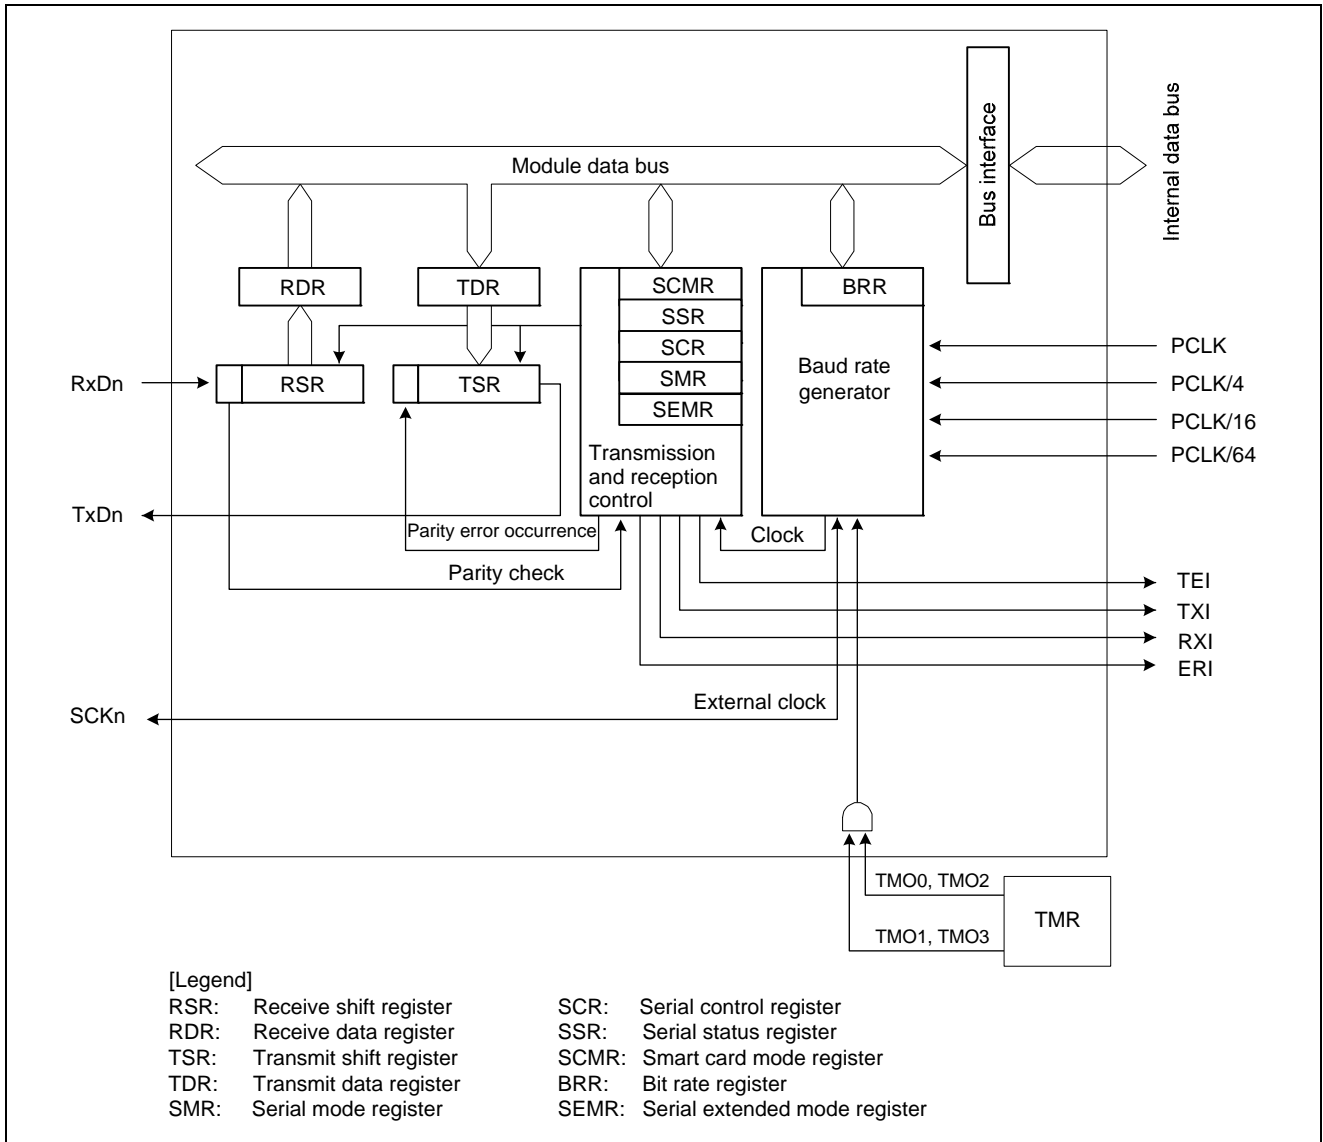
Bus interface

Internal data bus

Module data bus

RDR

TDR

SCMR

SSR

SCR

SMR

SEMR

BRR

Baud rate generator

RxDn

RSR

TSR

Transmission and reception control

PCLK

PCLK/4

PCLK/16

PCLK/64

TxDn

Parity error occurrence

Clock

Parity check

TEI

TXI

RXI

ERI

SCKn

External clock

TMO0, TMO2

TMO1, TMO3

TMR

[Legend]

| | | | |
|---|---|---|---|
| RSR: | Receive shift register | SCR: | Serial control register |
| RDR: | Receive data register | SSR: | Serial status register |
| TSR: | Transmit shift register | SCMR: | Smart card mode register |
| TDR: | Transmit data register | BRR: | Bit rate register |
| SMR: | Serial mode register | SEMR: | Serial extended mode register |